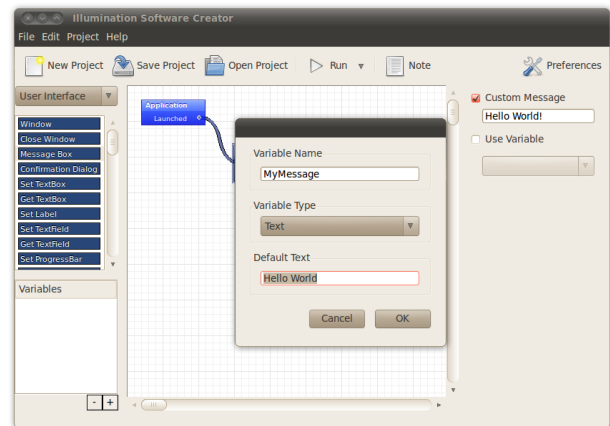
Illumination Software Creator

File Edit Project Help

New Project Save Project Open Project Run Note Preferences

User Interface

Window
Close Window
Message Box
Confirmation Dialog
Set TextBox
Get TextBox
Set Label
Get TextField
Get TextField
Set ProgressBar

Variables

- +

Application
Launched

Variable Name
MyMessage

Variable Type
Text

Default Text
Hello World

Cancel OK

Custom Message
Hello World!

Use Variable